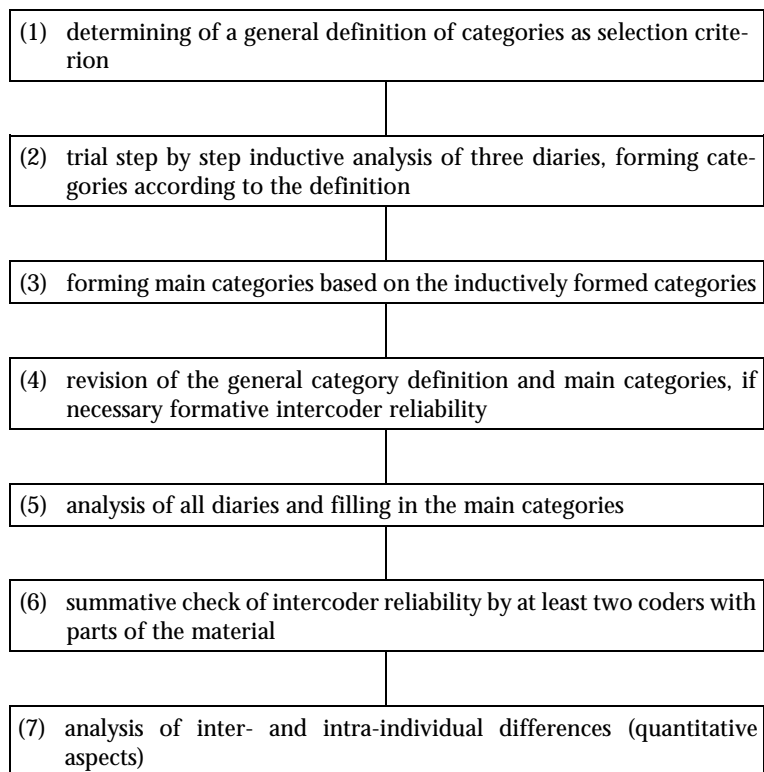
(1) determining of a general definition of categories as selection criterion

(2) trial step by step inductive analysis of three diaries, forming categories according to the definition

(3) forming main categories based on the inductively formed categories

(4) revision of the general category definition and main categories, if necessary formative intercoder reliability

(5) analysis of all diaries and filling in the main categories

(6) summative check of intercoder reliability by at least two coders with parts of the material

(7) analysis of inter- and intra-individual differences (quantitative aspects)